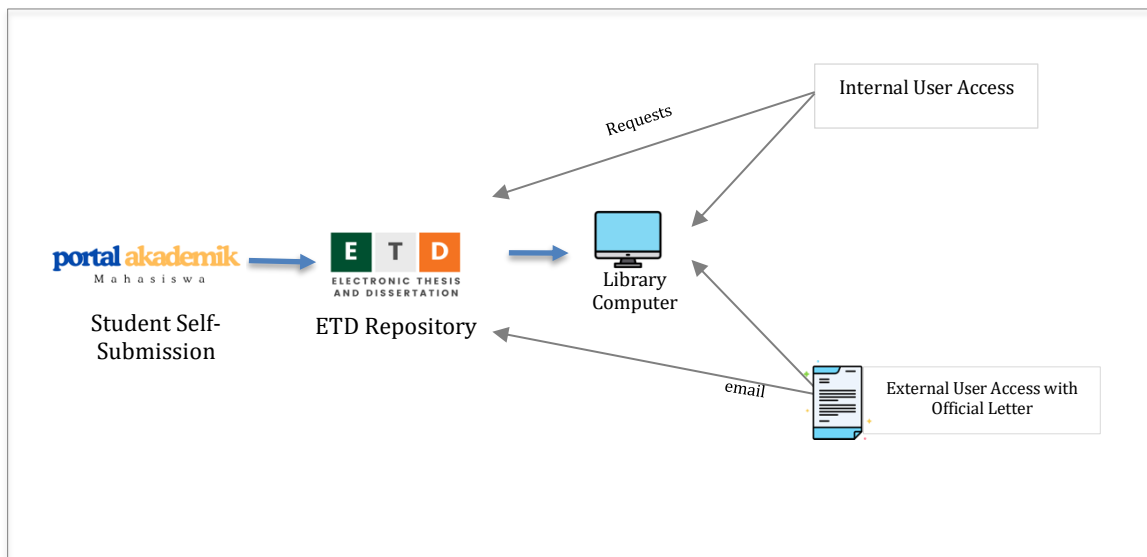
Internal User Access

Requests

portal akademik
Mahasiswa

Student Self-Submission

E T D
ELECTRONIC THESIS AND DISSERTATION

ETD Repository

Library Computer

email

External User Access with Official Letter